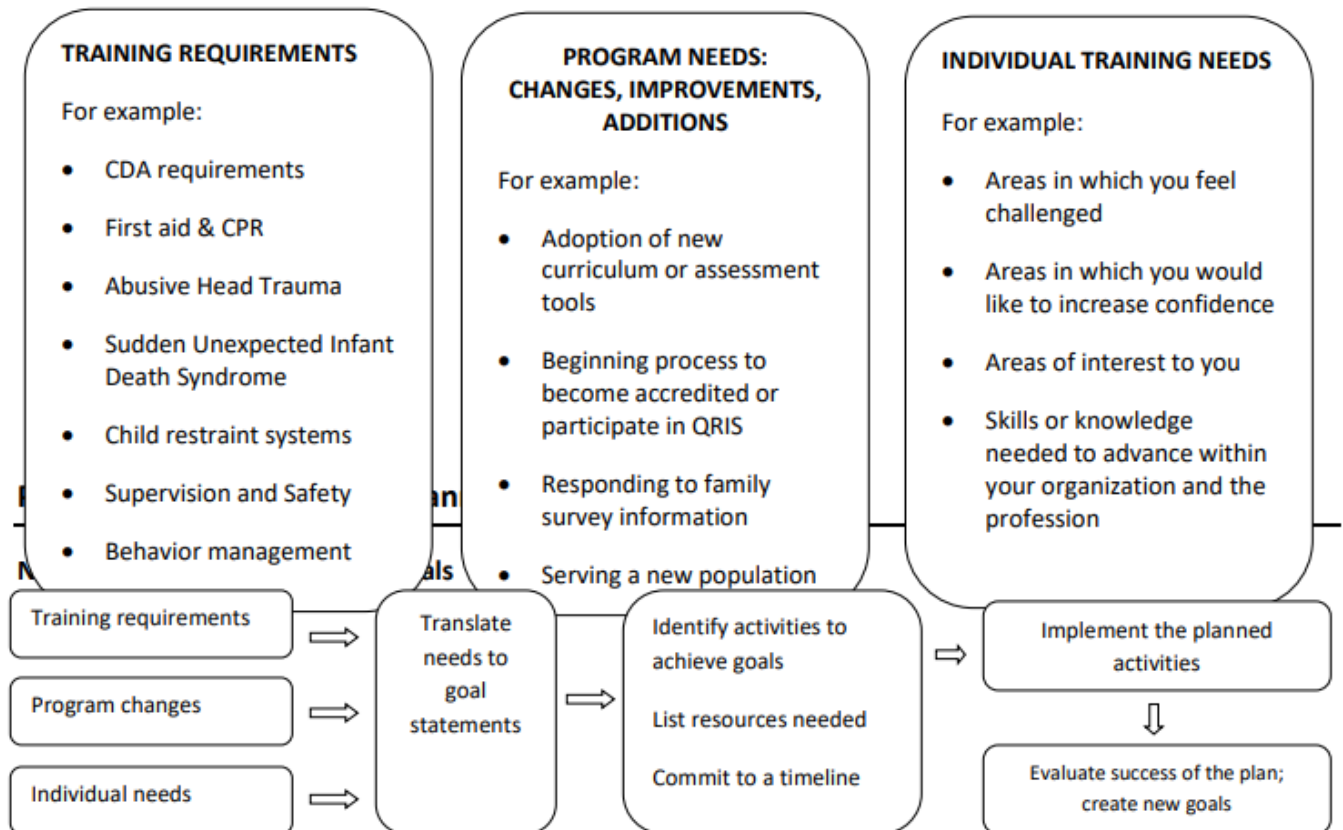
TRAINING REQUIREMENTS

For example:

- CDA requirements
- First aid & CPR
- Abusive Head Trauma
- Sudden Unexpected Infant Death Syndrome
- Child restraint systems
- Supervision and Safety
- Behavior management

PROGRAM NEEDS: CHANGES, IMPROVEMENTS, ADDITIONS

For example:

- Adoption of new curriculum or assessment tools
- Beginning process to become accredited or participate in QRIS
- Responding to family survey information
- Serving a new population

INDIVIDUAL TRAINING NEEDS

For example:

- Areas in which you feel challenged
- Areas in which you would like to increase confidence
- Areas of interest to you
- Skills or knowledge needed to advance within your organization and the profession

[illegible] an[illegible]

N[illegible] als

Training requirements

Program changes

Individual needs

Translate needs to goal statements

Identify activities to achieve goals

List resources needed

Commit to a timeline

Implement the planned activities

Evaluate success of the plan; create new goals